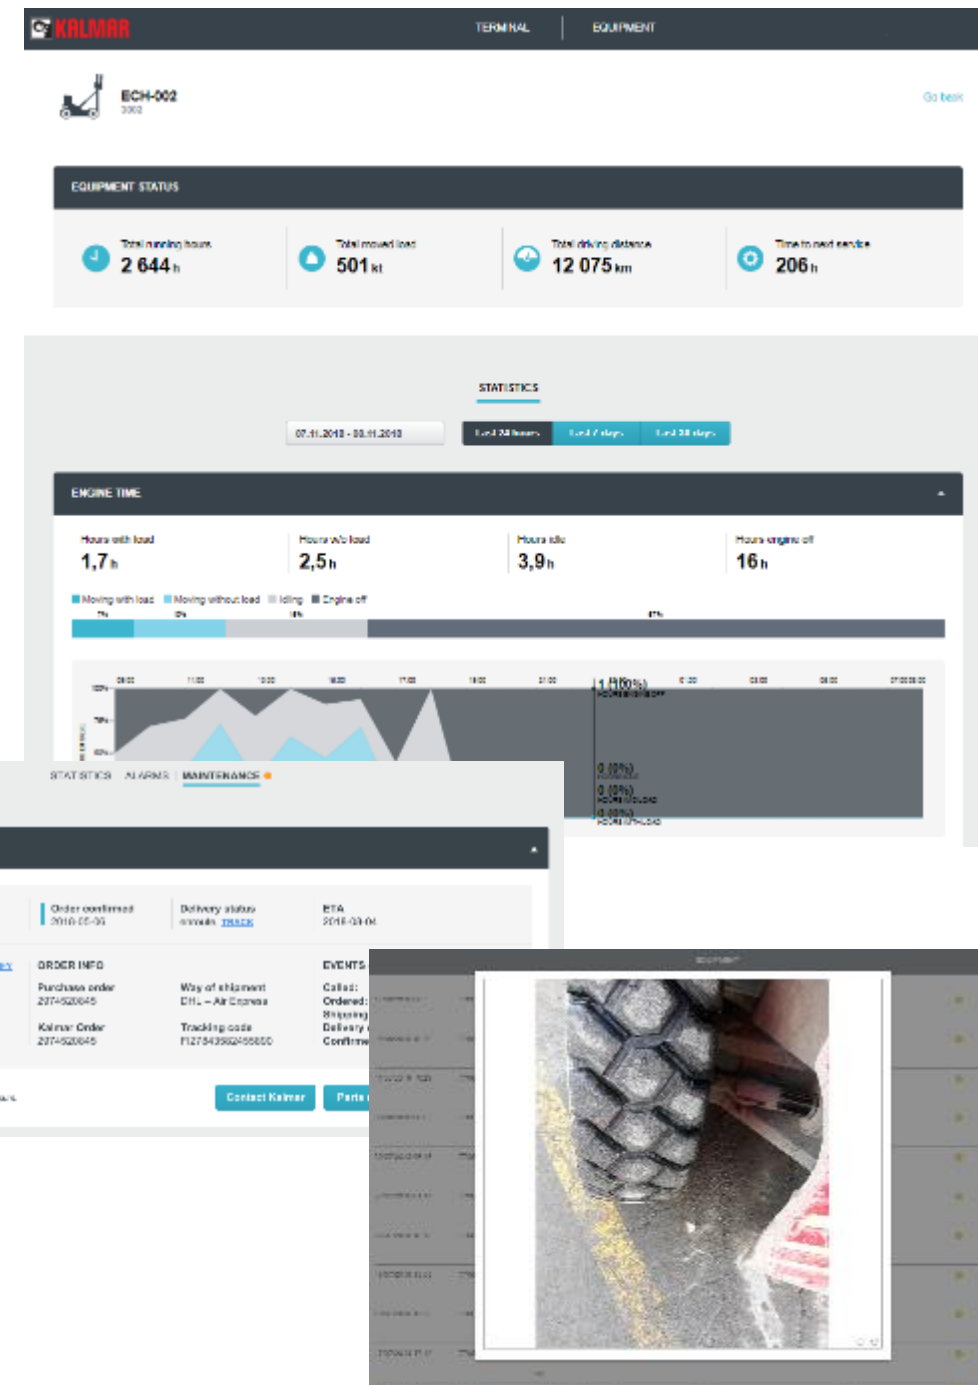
KALMAR

TERMINAL EQUIPMENT

ECH-002
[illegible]

Go back

EQUIPMENT STATUS

Total running hours
2 644 h

Total moved load
501 kt

Total driving distance
12 075 km

Time to next service
206 h

STATISTICS

07.11.2018 - 08.11.2018

Last 24 hours Last 7 days Last 30 days

ENGINE TIME

Hours with load
1,7 h

Hours w/o load
2,5 h

Hours idle
3,9 h

Hours engine off
16 h

Moving with load Moving without load Idling Engine off

1 (50%)
0 (0%)
0 (0%)
0 (0%)

STATISTICS ALARMS MAINTENANCE

Order confirmed
2018-03-06

Delivery status
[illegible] TRACK

ETA
2018-03-08

ORDER INFO

Purchase order
2374520045

Kalmar Order
2374520045

Way of shipment
DHL – Air Express

Tracking code
F12734356245600

EVENTS
Called:
Ordered:
Shipping
Delivery
Confirm

Contact Kalmar

Parts